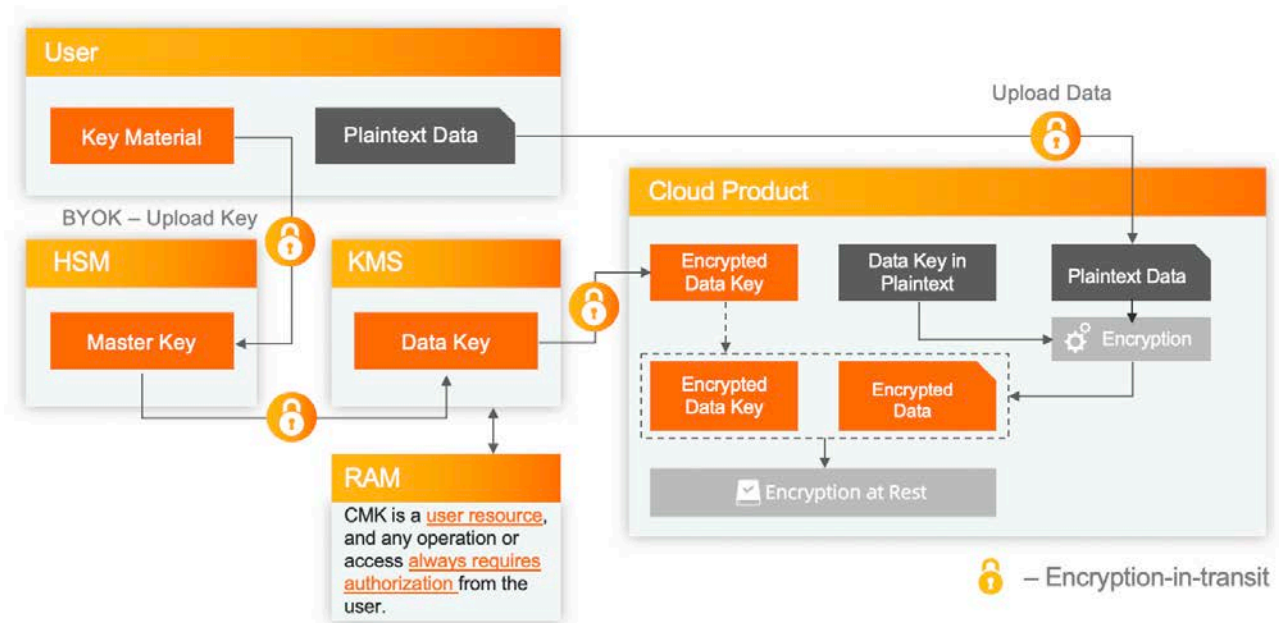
User

Key Material

Plaintext Data

Upload Data

BYOK – Upload Key

HSM

Master Key

KMS

Data Key

Cloud Product

Encrypted Data Key

Data Key in Plaintext

Plaintext Data

Encryption

Encrypted Data Key

Encrypted Data

Encryption at Rest

RAM

CMK is a user resource, and any operation or access always requires authorization from the user.

– Encryption-in-transit